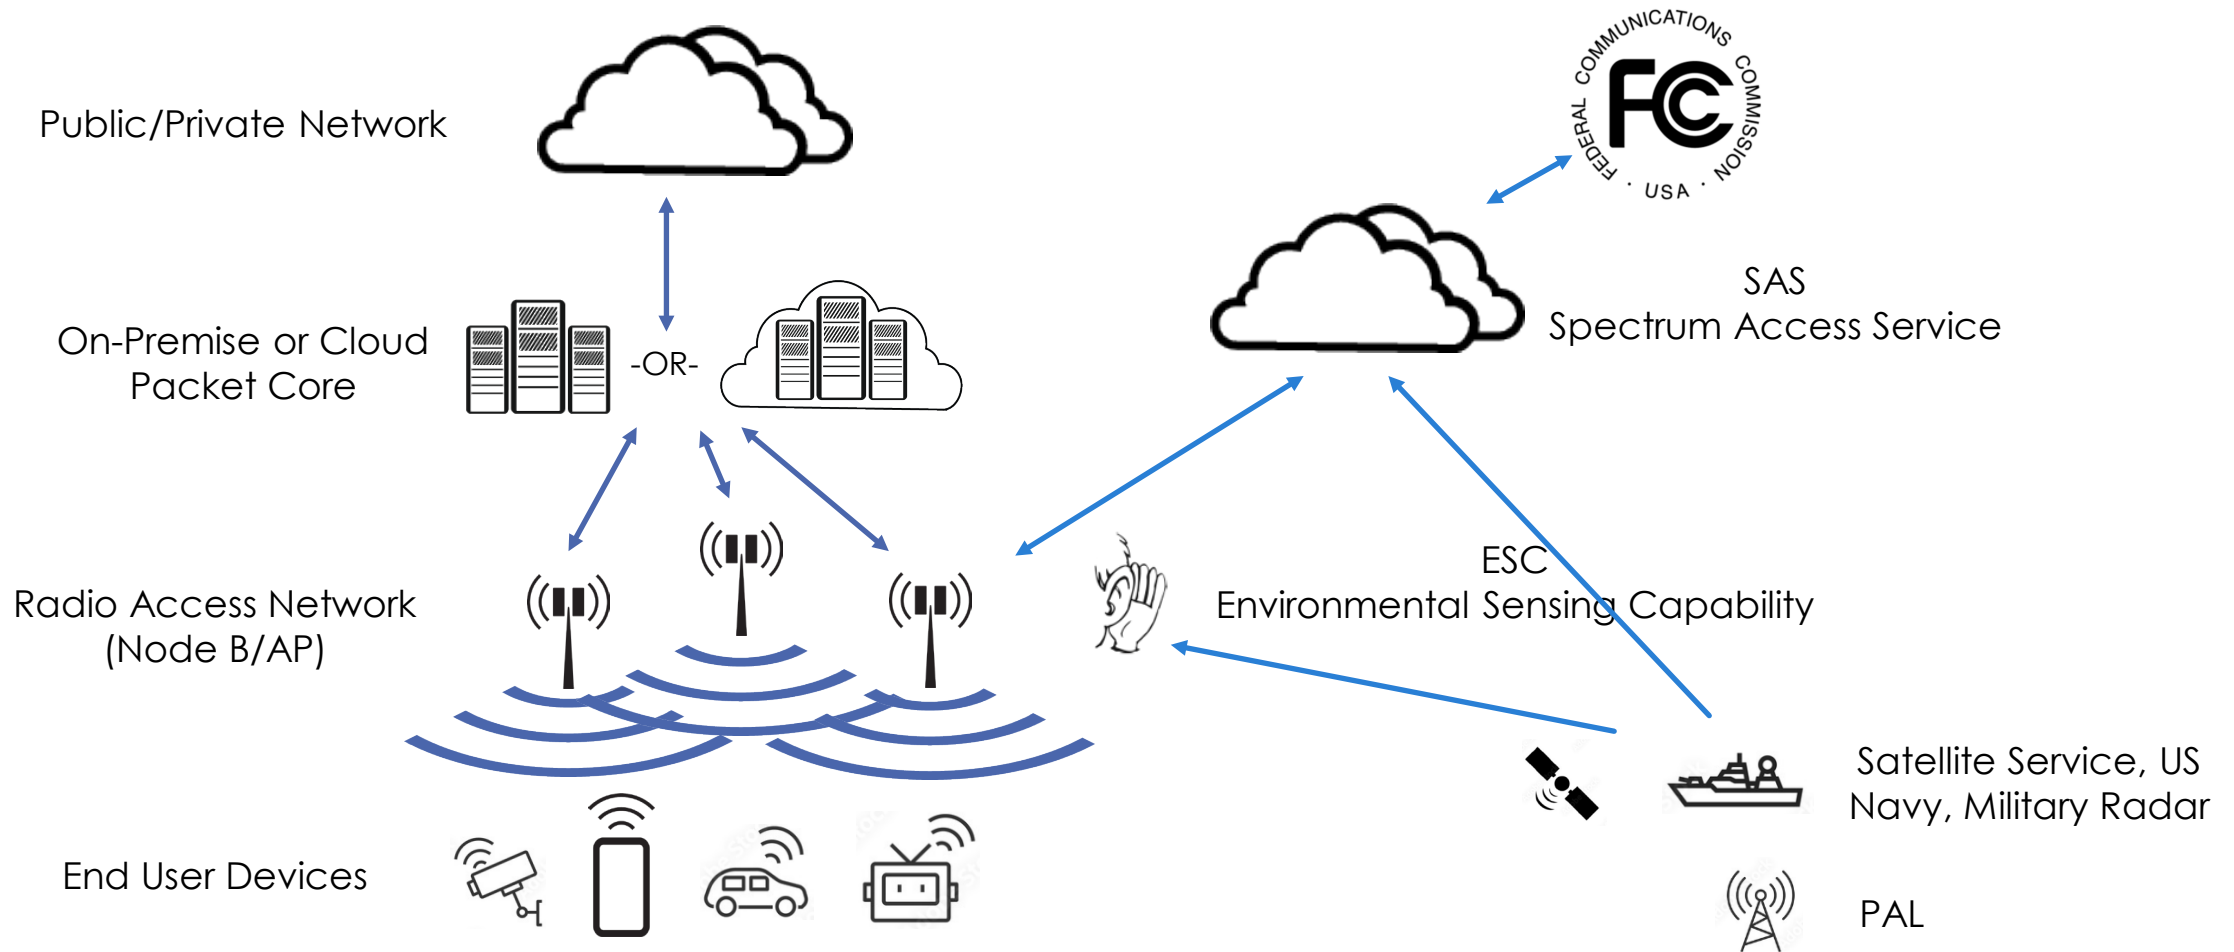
Public/Private Network

FEDERAL COMMUNICATIONS COMMISSION · USA ·

FC

On-Premise or Cloud Packet Core

-OR-

SAS
Spectrum Access Service

ESC
Environmental Sensing Capability

Radio Access Network (Node B/AP)

Satellite Service, US Navy, Military Radar

End User Devices

PAL